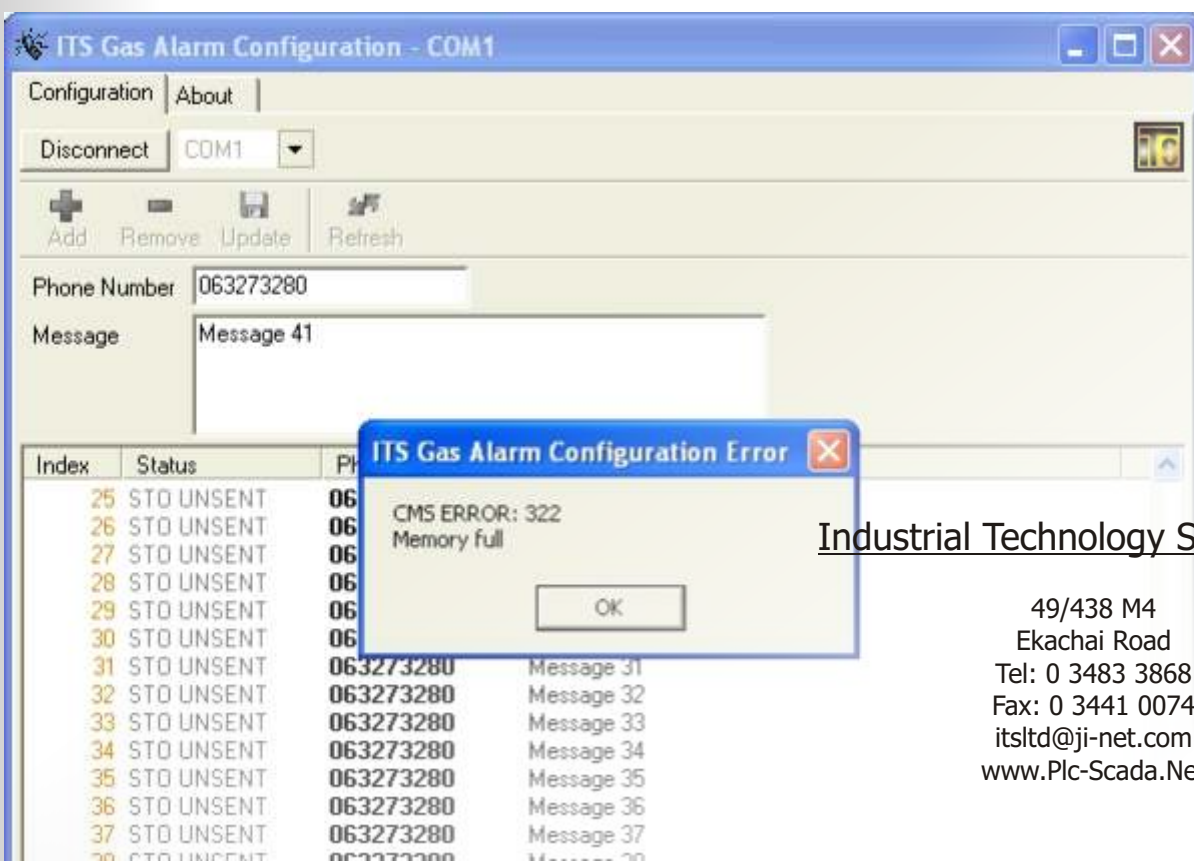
ITS Gas Alarm Configuration - COM1

Configuration | About

Disconnect | COM1

Add | Remove | Update | Refresh

Phone Number 063273280

Message Message 41

| Index | Status | Ph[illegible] | |
|---|---|---|---|
| 25 | STO UNSENT | 06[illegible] | |
| 26 | STO UNSENT | 06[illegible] | |
| 27 | STO UNSENT | 06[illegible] | |
| 28 | STO UNSENT | 06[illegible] | |
| 29 | STO UNSENT | 06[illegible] | |
| 30 | STO UNSENT | 06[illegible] | |
| 31 | STO UNSENT | 063273280 | Message 31 |
| 32 | STO UNSENT | 063273280 | Message 32 |
| 33 | STO UNSENT | 063273280 | Message 33 |
| 34 | STO UNSENT | 063273280 | Message 34 |
| 35 | STO UNSENT | 063273280 | Message 35 |
| 36 | STO UNSENT | 063273280 | Message 36 |
| 37 | STO UNSENT | 063273280 | Message 37 |
| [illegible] | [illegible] | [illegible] | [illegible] |

ITS Gas Alarm Configuration Error

CMS ERROR: 322
Memory full

OK

Industrial Technology S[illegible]

49/438 M4
Ekachai Road
Tel: 0 3483 3868
Fax: 0 3441 0074
itsltd@ji-net.com
www.Plc-Scada.Ne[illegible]